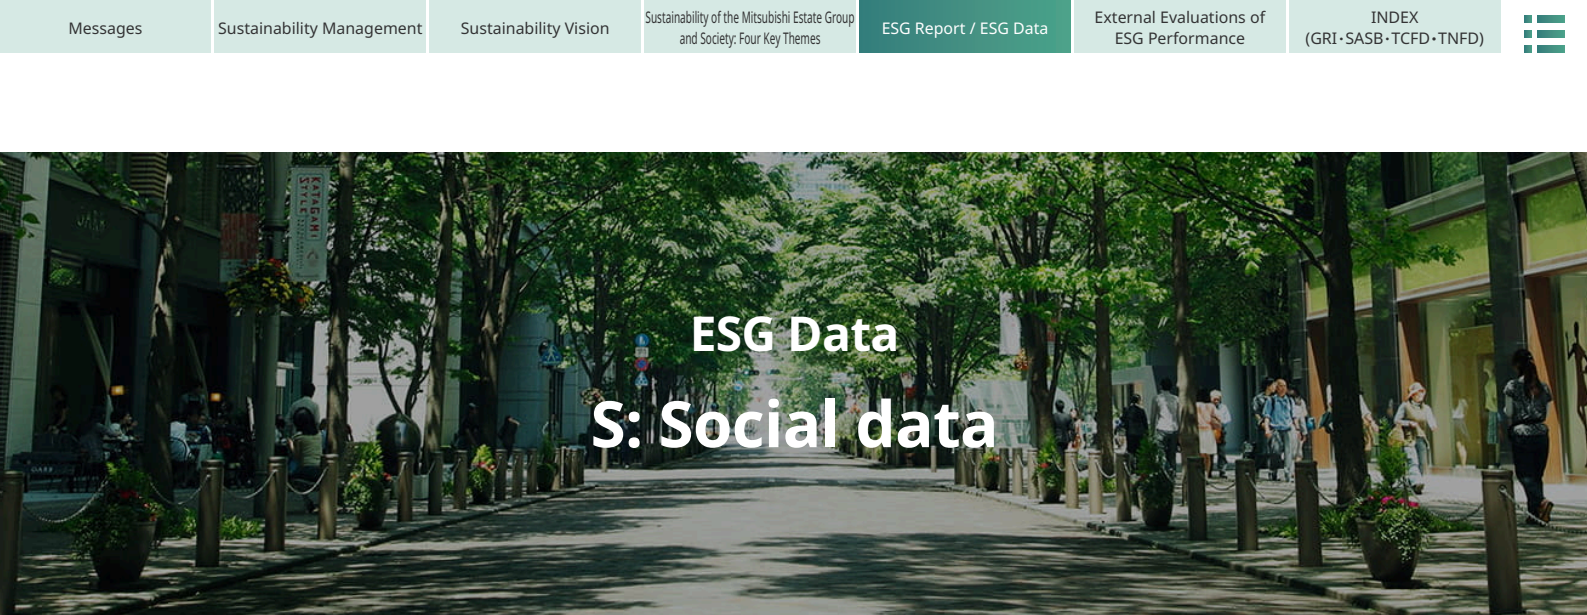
Messages

Sustainability Management

Sustainability Vision

Sustainability of the Mitsubishi Estate Group and Society: Four Key Themes

ESG Report / ESG Data

External Evaluations of ESG Performance

INDEX (GRI･SASB･TCFD･TNFD)

KATAGAMI STYLE

ESG Data

S: Social data